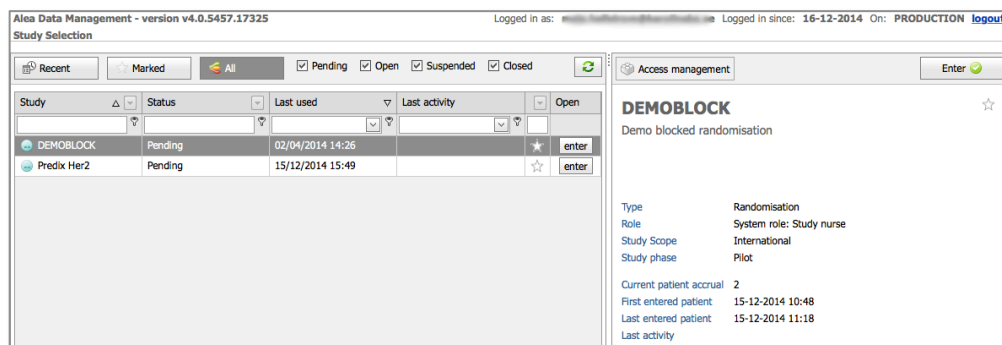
Alea Data Management - version v4.0.5457.17325
Study Selection

Logged in as: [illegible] Logged in since: 16-12-2014 On: PRODUCTION logout

Recent Marked All ☑ Pending ☑ Open ☑ Suspended ☑ Closed

| Study | Status | Last used | Last activity | Open |
|---|---|---|---|---|
| DEMOBLOCK | Pending | 02/04/2014 14:26 | | enter |
| Predix Her2 | Pending | 15/12/2014 15:49 | | enter |

Access management

Enter

DEMOBLOCK

Demo blocked randomisation

Type Randomisation
Role System role: Study nurse
Study Scope International
Study phase Pilot

Current patient accrual 2
First entered patient 15-12-2014 10:48
Last entered patient 15-12-2014 11:18
Last activity